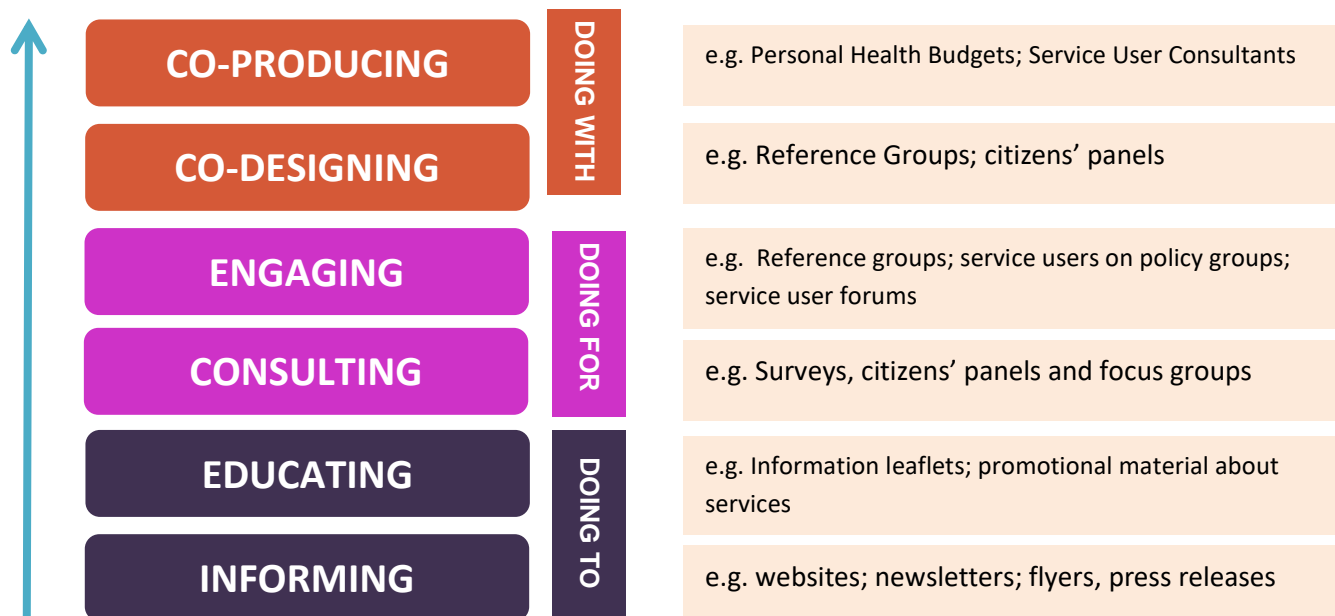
CO-PRODUCING

CO-DESIGNING

DOING WITH

e.g. Personal Health Budgets; Service User Consultants

e.g. Reference Groups; citizens' panels

ENGAGING

CONSULTING

DOING FOR

e.g. Reference groups; service users on policy groups; service user forums

e.g. Surveys, citizens' panels and focus groups

EDUCATING

INFORMING

DOING TO

e.g. Information leaflets; promotional material about services

e.g. websites; newsletters; flyers, press releases